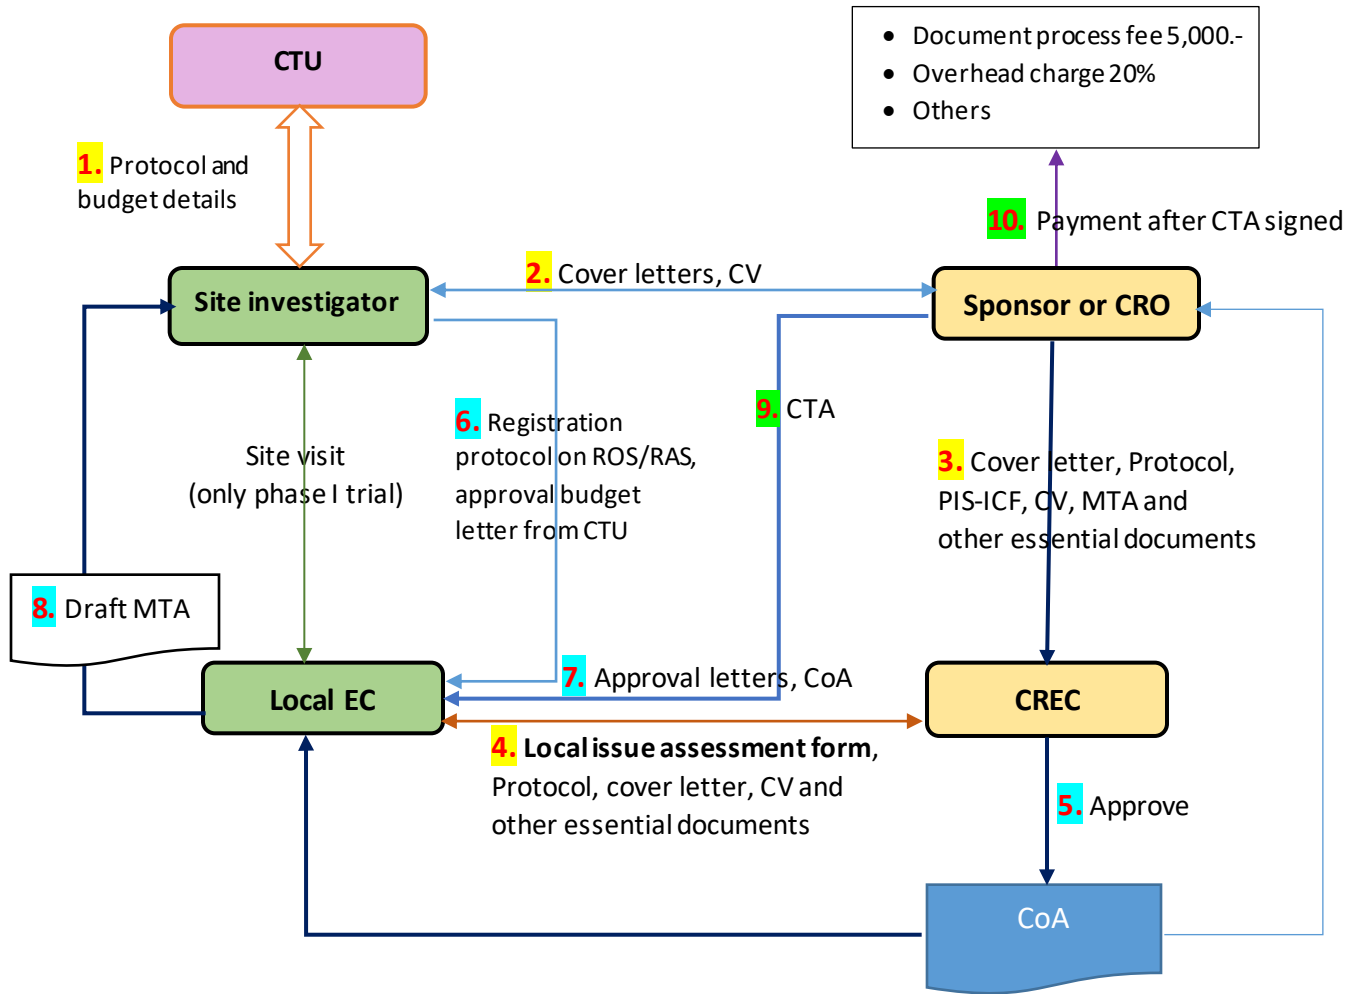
CTU

1. Protocol and budget details

• Document process fee 5,000.-
• Overhead charge 20%
• Others

10. Payment after CTA signed

Site investigator

2. Cover letters, CV

Sponsor or CRO

9. CTA

6. Registration protocol on ROS/RAS, approval budget letter from CTU

Site visit (only phase I trial)

3. Cover letter, Protocol, PIS-ICF, CV, MTA and other essential documents

8. Draft MTA

Local EC

7. Approval letters, CoA

CREC

4. Local issue assessment form, Protocol, cover letter, CV and other essential documents

5. Approve

CoA